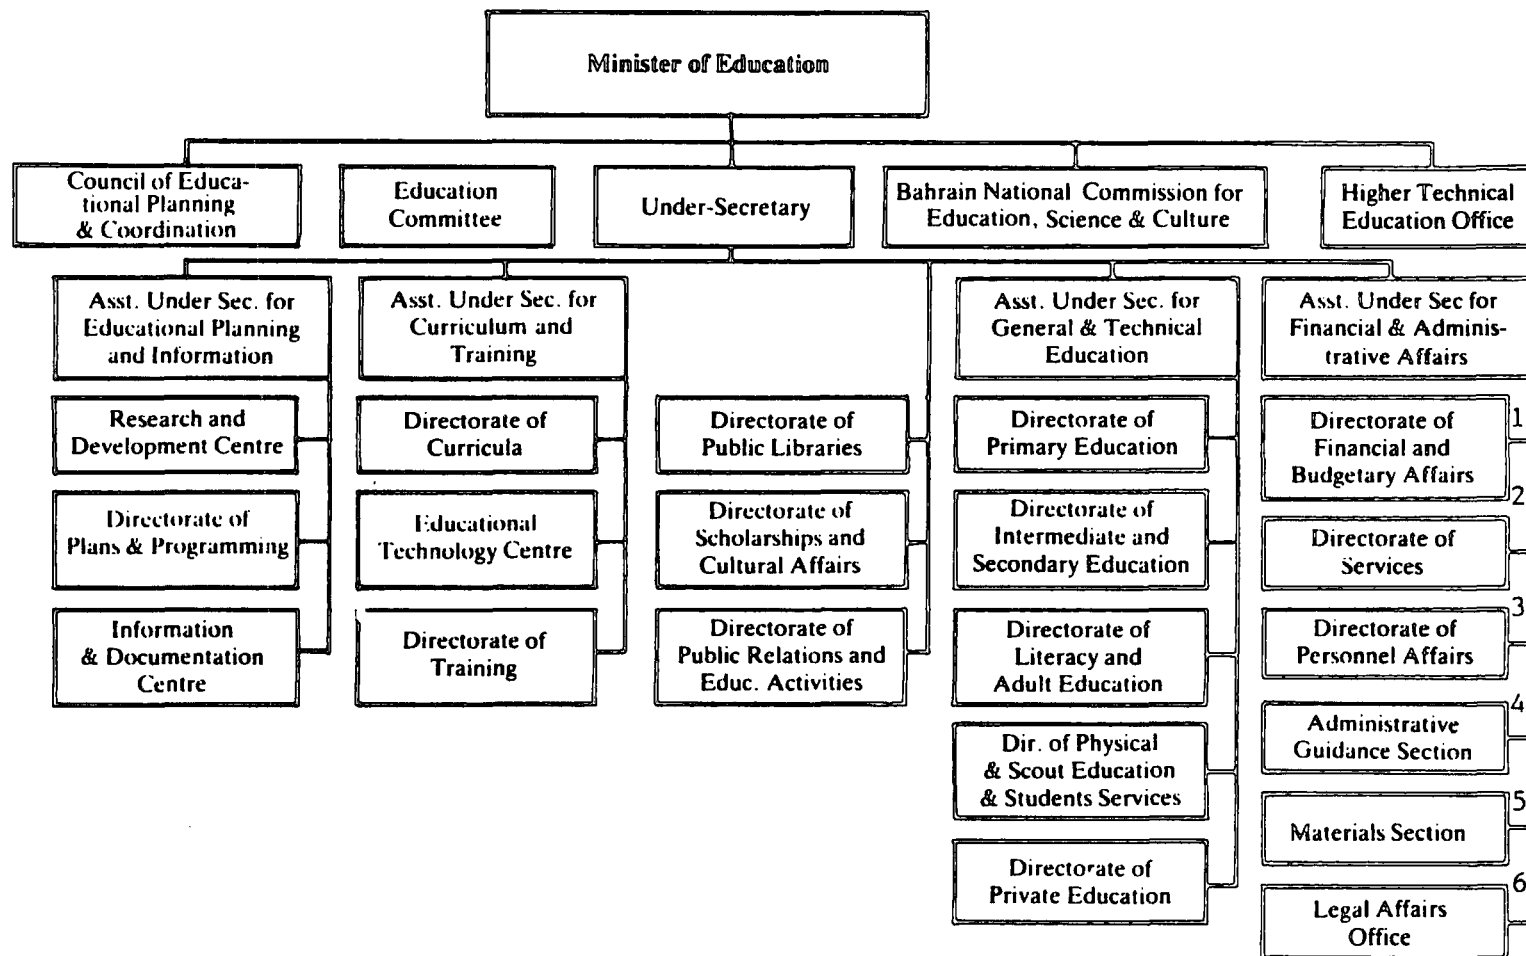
Minister of Education

Council of Educational Planning & Coordination

Education Committee

Under-Secretary

Bahrain National Commission for Education, Science & Culture

Higher Technical Education Office

Asst. Under Sec. for Educational Planning and Information

Research and Development Centre

Directorate of Plans & Programming

Information & Documentation Centre

Asst. Under Sec. for Curriculum and Training

Directorate of Curricula

Educational Technology Centre

Directorate of Training

Directorate of Public Libraries

Directorate of Scholarships and Cultural Affairs

Directorate of Public Relations and Educ. Activities

Asst. Under Sec. for General & Technical Education

Directorate of Primary Education

Directorate of Intermediate and Secondary Education

Directorate of Literacy and Adult Education

Dir. of Physical & Scout Education & Students Services

Directorate of Private Education

Asst. Under Sec for Financial & Administrative Affairs

Directorate of Financial and Budgetary Affairs

Directorate of Services

Directorate of Personnel Affairs

Administrative Guidance Section

Materials Section

Legal Affairs Office

1
2
3
4
5
6